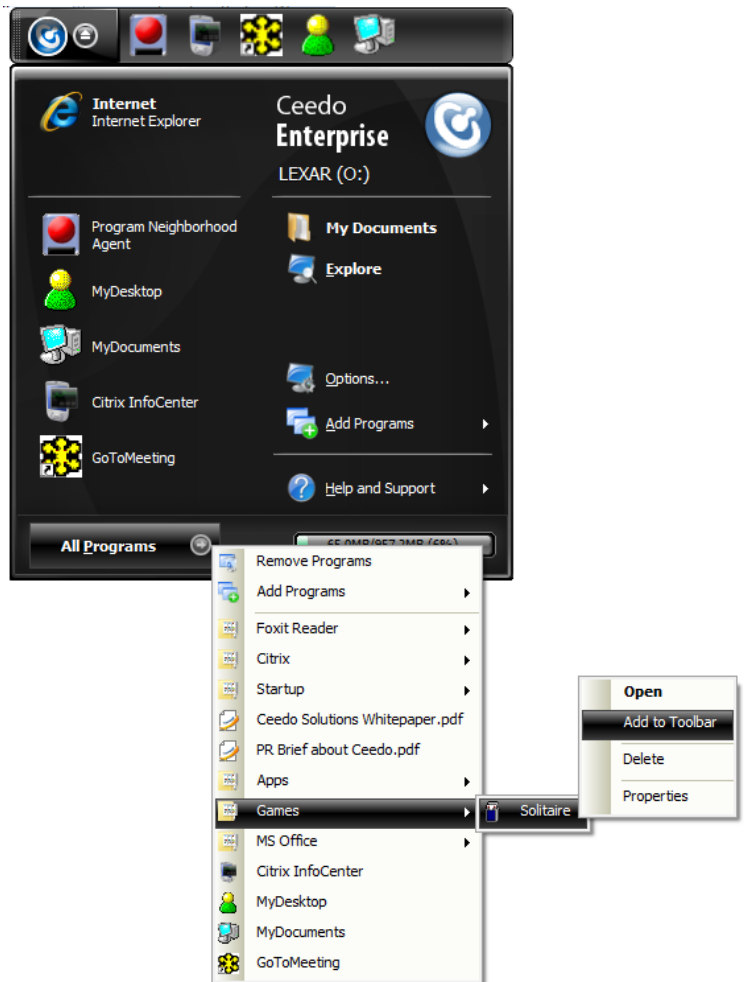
Internet
Internet Explorer

Ceedo
Enterprise

LEXAR (O:)

Program Neighborhood Agent

MyDesktop

MyDocuments

Citrix InfoCenter

GoToMeeting

My Documents

Explore

Options...

Add Programs

Help and Support

All Programs

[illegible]

Remove Programs
Add Programs
Foxit Reader
Citrix
Startup
Ceedo Solutions Whitepaper.pdf
PR Brief about Ceedo.pdf
Apps
Games
MS Office
Citrix InfoCenter
MyDesktop
MyDocuments
GoToMeeting

Solitaire

Open
Add to Toolbar
Delete
Properties